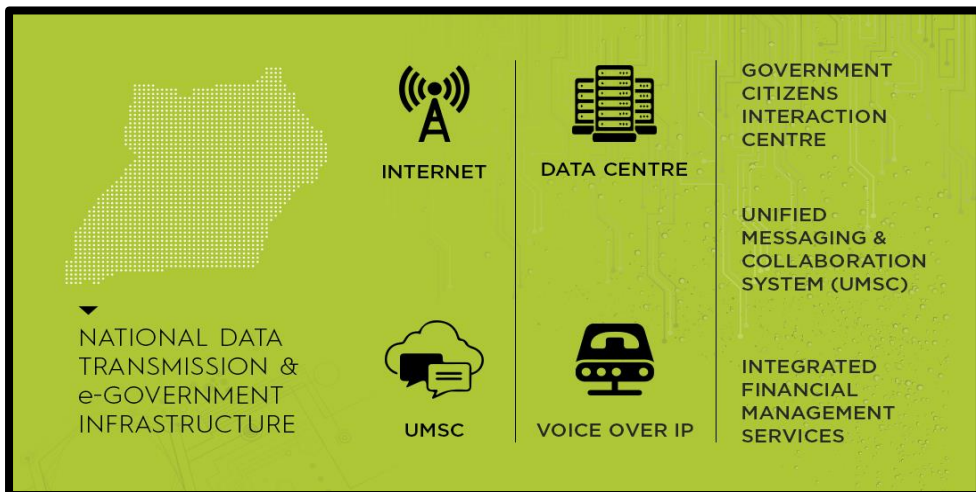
NATIONAL DATA TRANSMISSION & e-GOVERNMENT INFRASTRUCTURE

INTERNET

UMSC

DATA CENTRE

VOICE OVER IP

GOVERNMENT CITIZENS INTERACTION CENTRE

UNIFIED MESSAGING & COLLABORATION SYSTEM (UMSC)

INTEGRATED FINANCIAL MANAGEMENT SERVICES